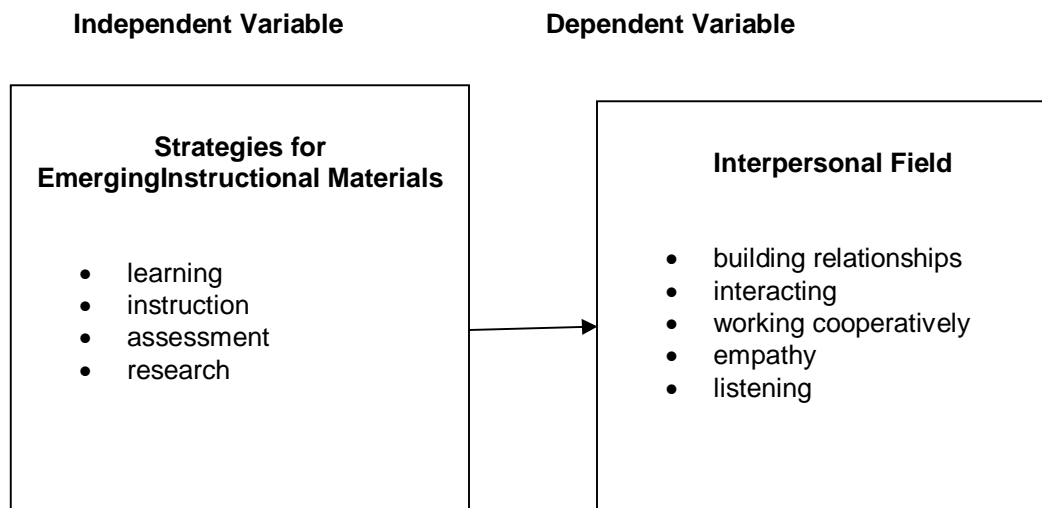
Independent Variable

Dependent Variable

Strategies for EmergingInstructional Materials

- learning
- instruction
- assessment
- research

Interpersonal Field

- building relationships
- interacting
- working cooperatively
- empathy
- listening